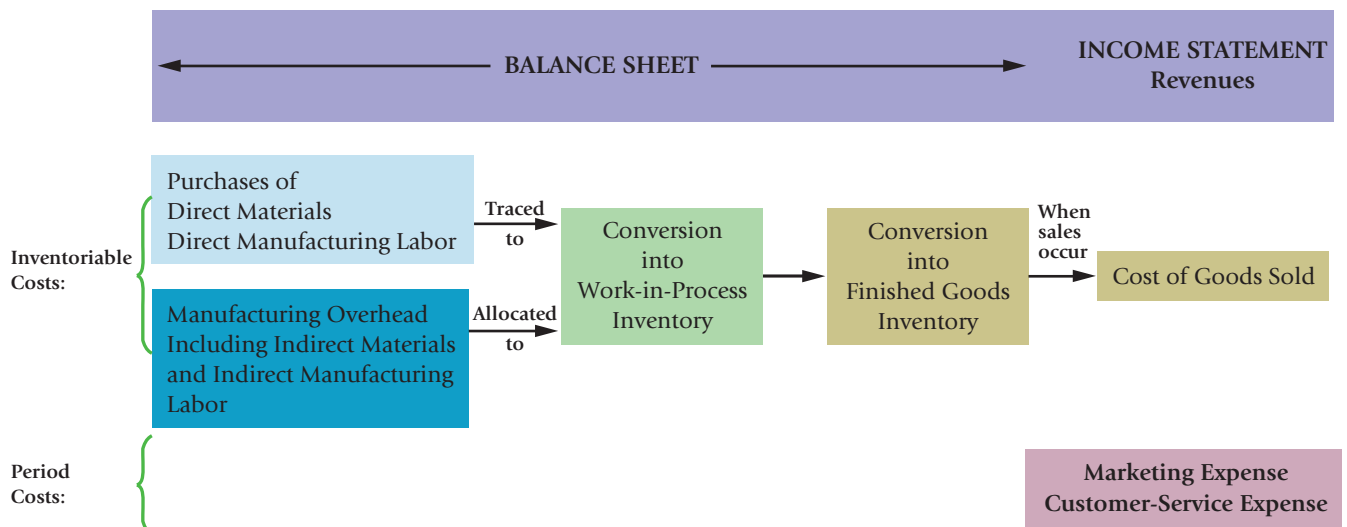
BALANCE SHEET

INCOME STATEMENT
Revenues

Inventoriable Costs:

Purchases of
Direct Materials
Direct Manufacturing Labor

Traced to

Manufacturing Overhead Including Indirect Materials and Indirect Manufacturing Labor

Allocated to

Conversion into Work-in-Process Inventory

Conversion into Finished Goods Inventory

When sales occur

Cost of Goods Sold

Period Costs:

Marketing Expense
Customer-Service Expense